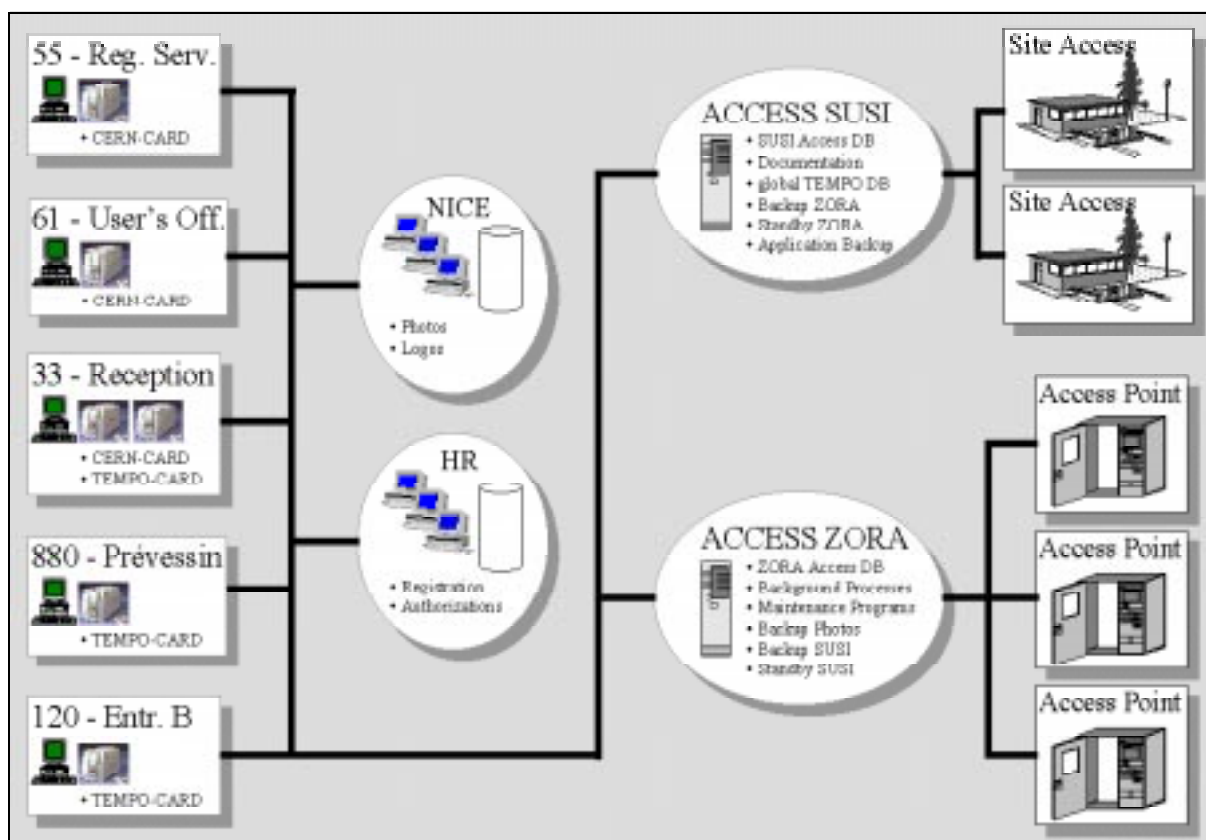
55 - Reg. Serv.

• CERN-CARD

61 - User's Off.

• CERN-CARD

33 - Reception

• CERN-CARD
• TEMPO-CARD

880 - Prévessin

• TEMPO-CARD

120 - Entr. B

• TEMPO-CARD

NICE

• Photos
• Logos

HR

• Registration
• Authorizations

ACCESS SUSI

• SUSI Access DB
• Documentation
• global TEMPO DB
• Backup ZORA
• Standby ZORA
• Application Backup

ACCESS ZORA

• ZORA Access DB
• Background Processes
• Maintenance Programs
• Backup Photos
• Backup SUSI
• Standby SUSI

Site Access

Site Access

Access Point

Access Point

Access Point